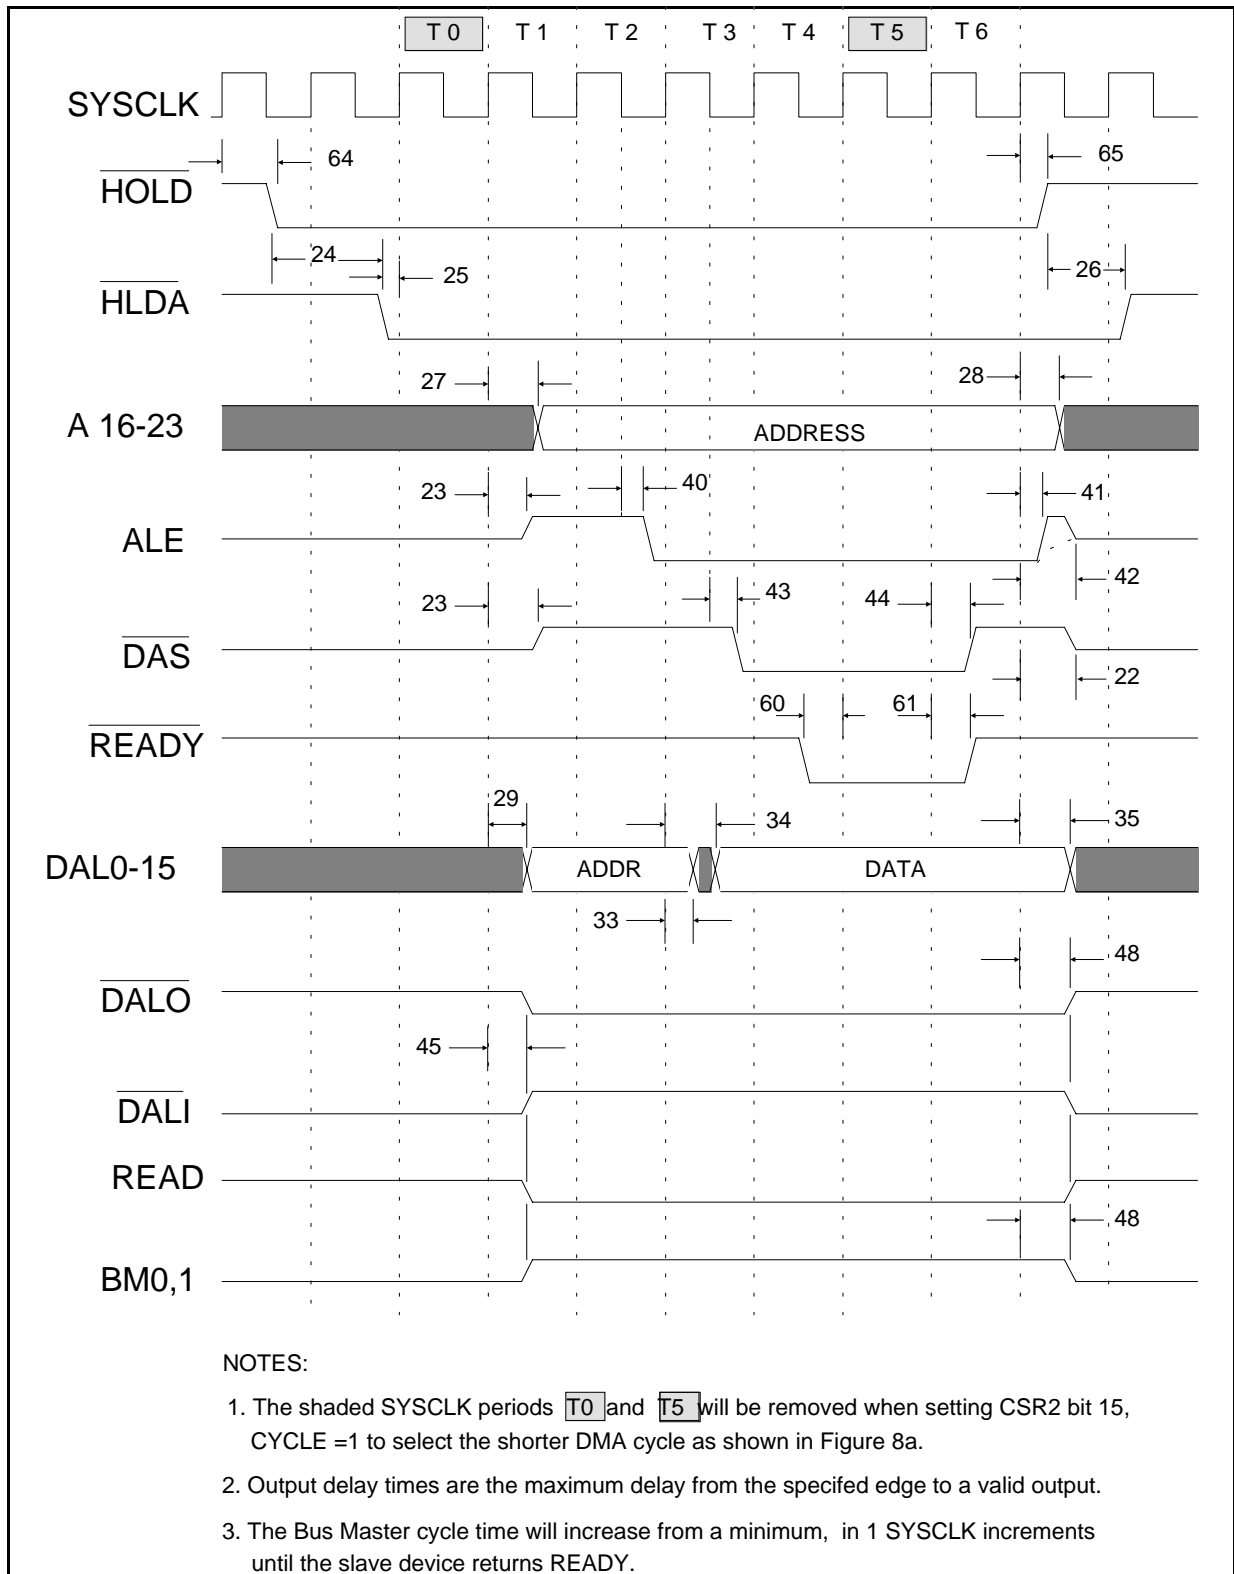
T 0 T 1 T 2 T 3 T 4 T 5 T 6

SYSCLK

64

65

$\overline{HOLD}$

24

25

26

$\overline{HLDA}$

27

28

A 16-23

ADDRESS

23

40

41

ALE

42

23

43

44

$\overline{DAS}$

22

60

61

$\overline{READY}$

29

34

35

DAL0-15

ADDR

DATA

33

48

$\overline{DALO}$

45

$\overline{DALI}$

READ

48

BM0,1

NOTES:

1. The shaded SYSCLK periods T0 and T5 will be removed when setting CSR2 bit 15, CYCLE =1 to select the shorter DMA cycle as shown in Figure 8a.

2. Output delay times are the maximum delay from the specifed edge to a valid output.

3. The Bus Master cycle time will increase from a minimum, in 1 SYSCLK increments until the slave device returns READY.